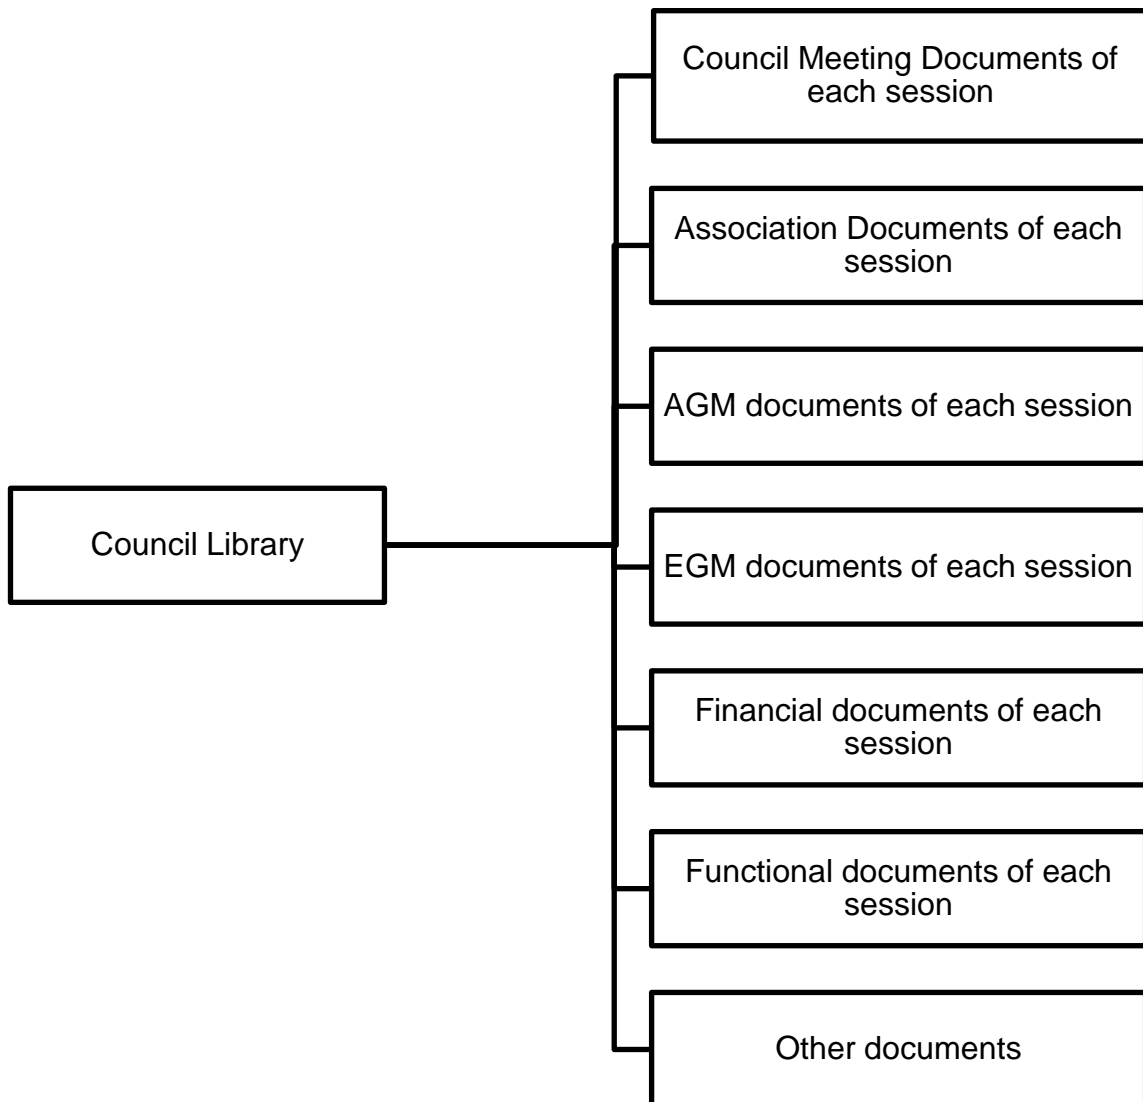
Council Library

Council Meeting Documents of each session

Association Documents of each session

AGM documents of each session

EGM documents of each session

Financial documents of each session

Functional documents of each session

Other documents